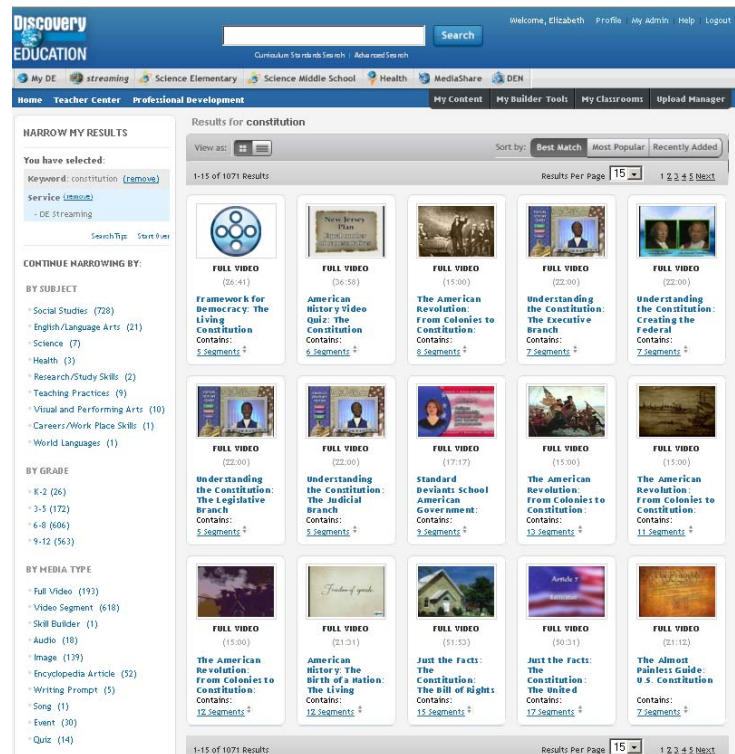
Discovery EDUCATION

Search

Curriculum Standards Search | Advanced Search

Welcome, Elizabeth Profile My Admin Help Logout

My DE streaming Science Elementary Science Middle School Health MediaShare DEN

Home Teacher Center Professional Development

My Content My Builder Tools My Classrooms Upload Manager

NARROW MY RESULTS

You have selected:

Keyword: constitution (remove)

Service (remove)

- DE Streaming

Search Tips Start Over

CONTINUE NARROWING BY:

BY SUBJECT

Social Studies (728)
English/Language Arts (21)
Science (7)
Health (3)
Research/Study Skills (2)
Teaching Practices (9)
Visual and Performing Arts (10)
Careers/Work Place Skills (1)
World Languages (1)

BY GRADE

K-2 (26)
3-5 (172)
6-8 (606)
9-12 (563)

BY MEDIA TYPE

Full Video (193)
Video Segment (618)
Skill Builder (1)
Audio (18)
Image (139)
Encyclopedia Article (52)
Writing Prompt (5)
Song (1)
Event (30)
Quiz (14)

Results for constitution

View as:

Sort by: Best Match Most Popular Recently Added

1-15 of 1071 Results

Results Per Page 15 1 2 3 4 5 Next

FULL VIDEO (26:41) Framework for Democracy: The Living Constitution Contains: 5 Segments

New Jersey Plan
FULL VIDEO (36:58) American History Video Quiz: The Constitution Contains: 6 Segments

FULL VIDEO (15:00) The American Revolution: From Colonies to Constitution: Contains: 8 Segments

FULL VIDEO (22:00) Understanding the Constitution: The Executive Branch Contains: 7 Segments

FULL VIDEO (22:00) Understanding the Constitution: Creating the Federal Contains: 7 Segments

FULL VIDEO (22:00) Understanding the Constitution: The Legislative Branch Contains: 5 Segments

FULL VIDEO (22:00) Understanding the Constitution: The Judicial Branch Contains: 5 Segments

FULL VIDEO (17:17) Standard Deviants School American Government: Contains: 9 Segments

FULL VIDEO (15:00) The American Revolution: From Colonies to Constitution: Contains: 13 Segments

FULL VIDEO (15:00) The American Revolution: From Colonies to Constitution: Contains: 11 Segments

FULL VIDEO (15:00) The American Revolution: From Colonies to Constitution: Contains: 12 Segments

FULL VIDEO (21:31) American History: The Birth of a Nation: The Living Contains: 12 Segments

FULL VIDEO (51:53) Just the Facts: The Constitution: The Bill of Rights Contains: 15 Segments

Article 3
FULL VIDEO (50:31) Just the Facts: The Constitution: The United Contains: 17 Segments

FULL VIDEO (21:12) The Almost Painless Guide: U.S. Constitution Contains: 7 Segments

1-15 of 1071 Results

Results Per Page 15 1 2 3 4 5 Next